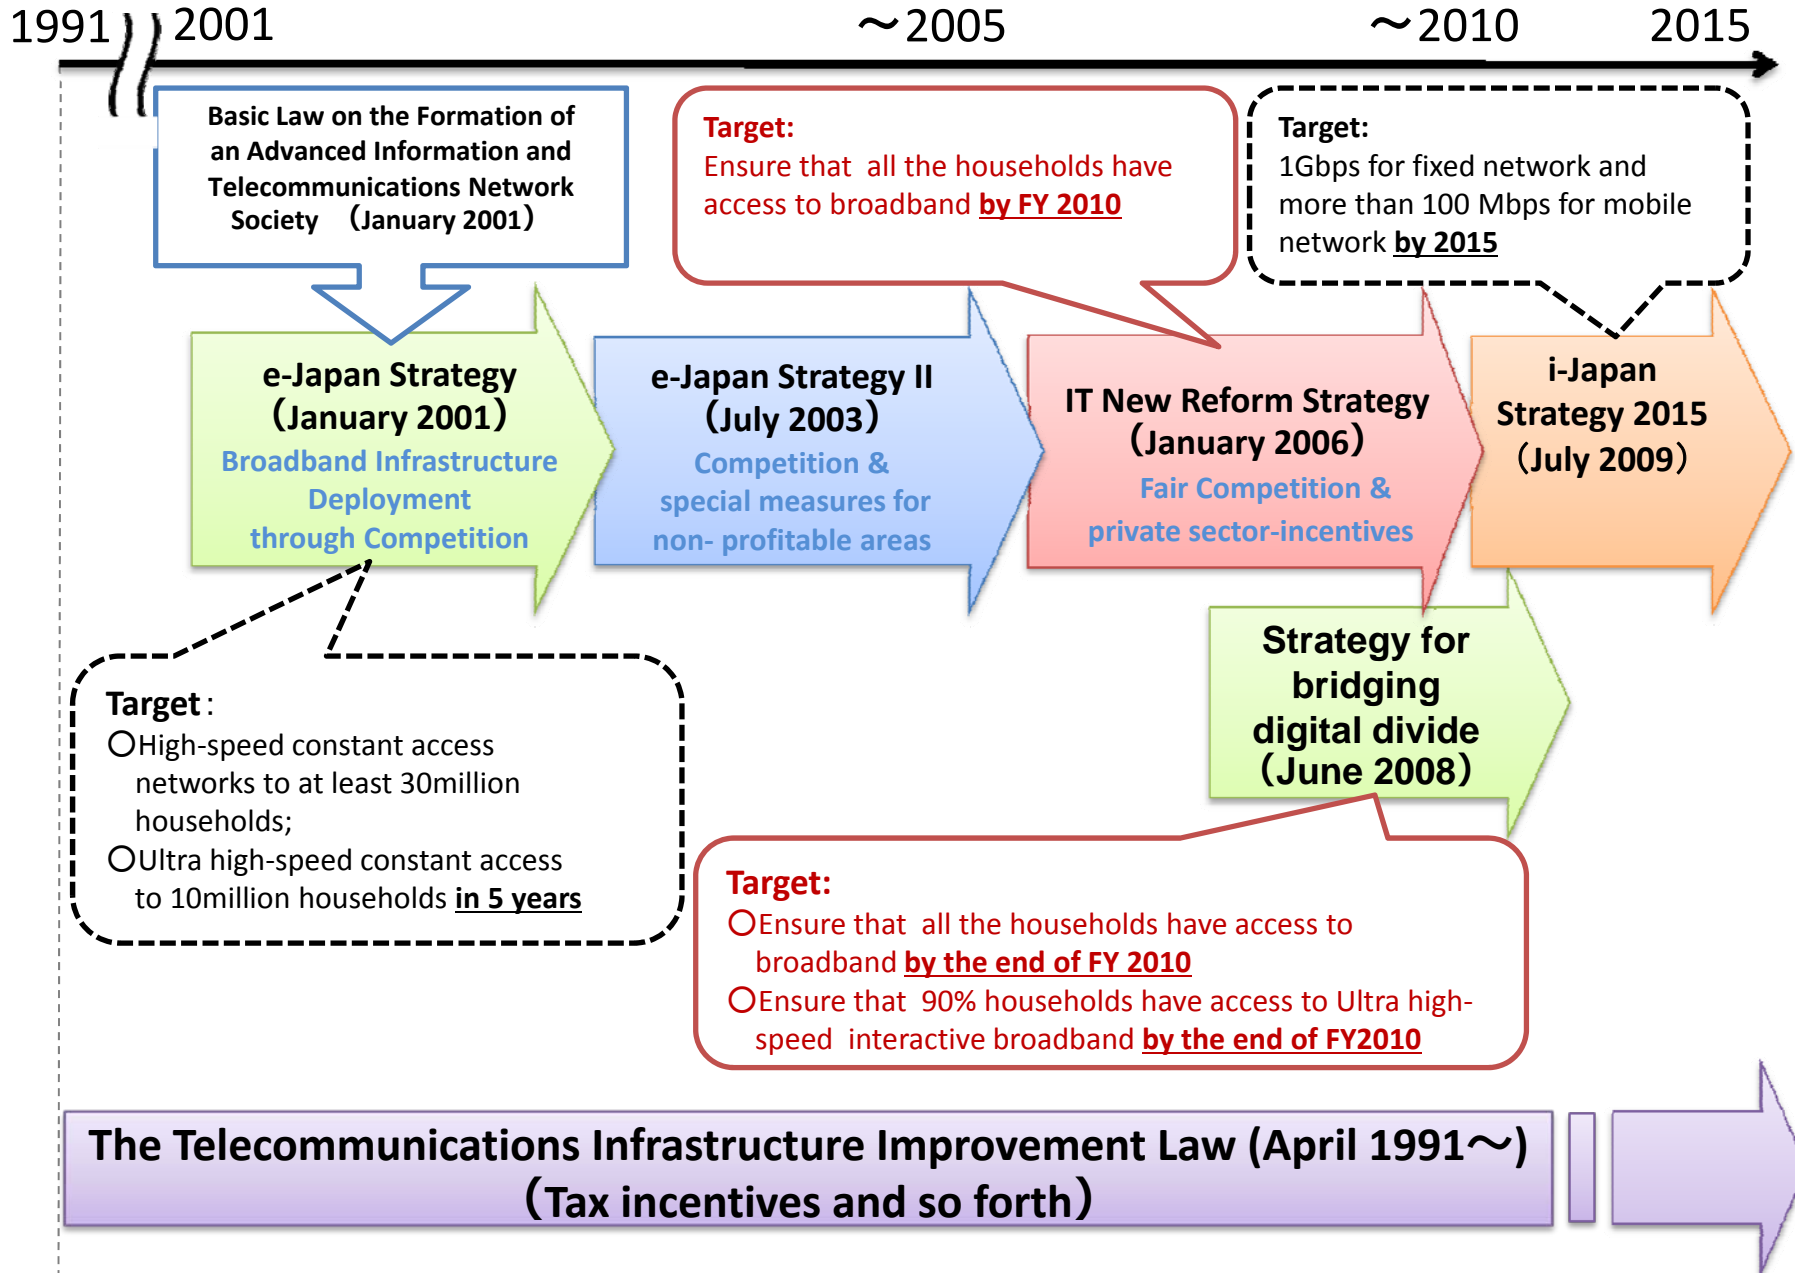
1991 2001 ～2005 ～2010 2015

Basic Law on the Formation of an Advanced Information and Telecommunications Network Society (January 2001)

Target:
Ensure that all the households have access to broadband **by FY 2010**

Target:
1Gbps for fixed network and more than 100 Mbps for mobile network **by 2015**

e-Japan Strategy (January 2001)
Broadband Infrastructure Deployment through Competition

e-Japan Strategy II (July 2003)
Competition & special measures for non- profitable areas

IT New Reform Strategy (January 2006)
Fair Competition & private sector-incentives

i-Japan Strategy 2015 (July 2009)

Strategy for bridging digital divide (June 2008)

Target:
○High-speed constant access networks to at least 30million households;
○Ultra high-speed constant access to 10million households **in 5 years**

Target:
○Ensure that all the households have access to broadband **by the end of FY 2010**
○Ensure that 90% households have access to Ultra high-speed interactive broadband **by the end of FY2010**

The Telecommunications Infrastructure Improvement Law (April 1991～)
(Tax incentives and so forth)